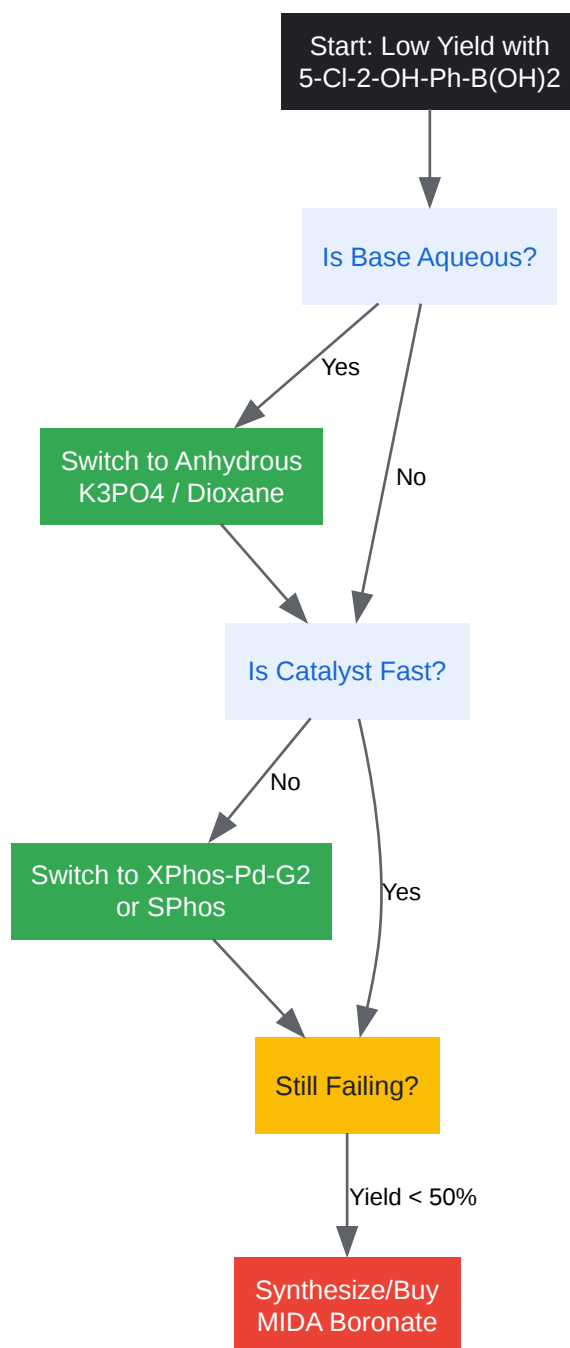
Start: Low Yield with 5-Cl-2-OH-Ph-B(OH)2

Is Base Aqueous?

Yes

No

Switch to Anhydrous K3PO4 / Dioxane

Is Catalyst Fast?

No

Yes

Switch to XPhos-Pd-G2 or SPhos

Still Failing?

Yield < 50%

Synthesize/Buy MIDA Boronate